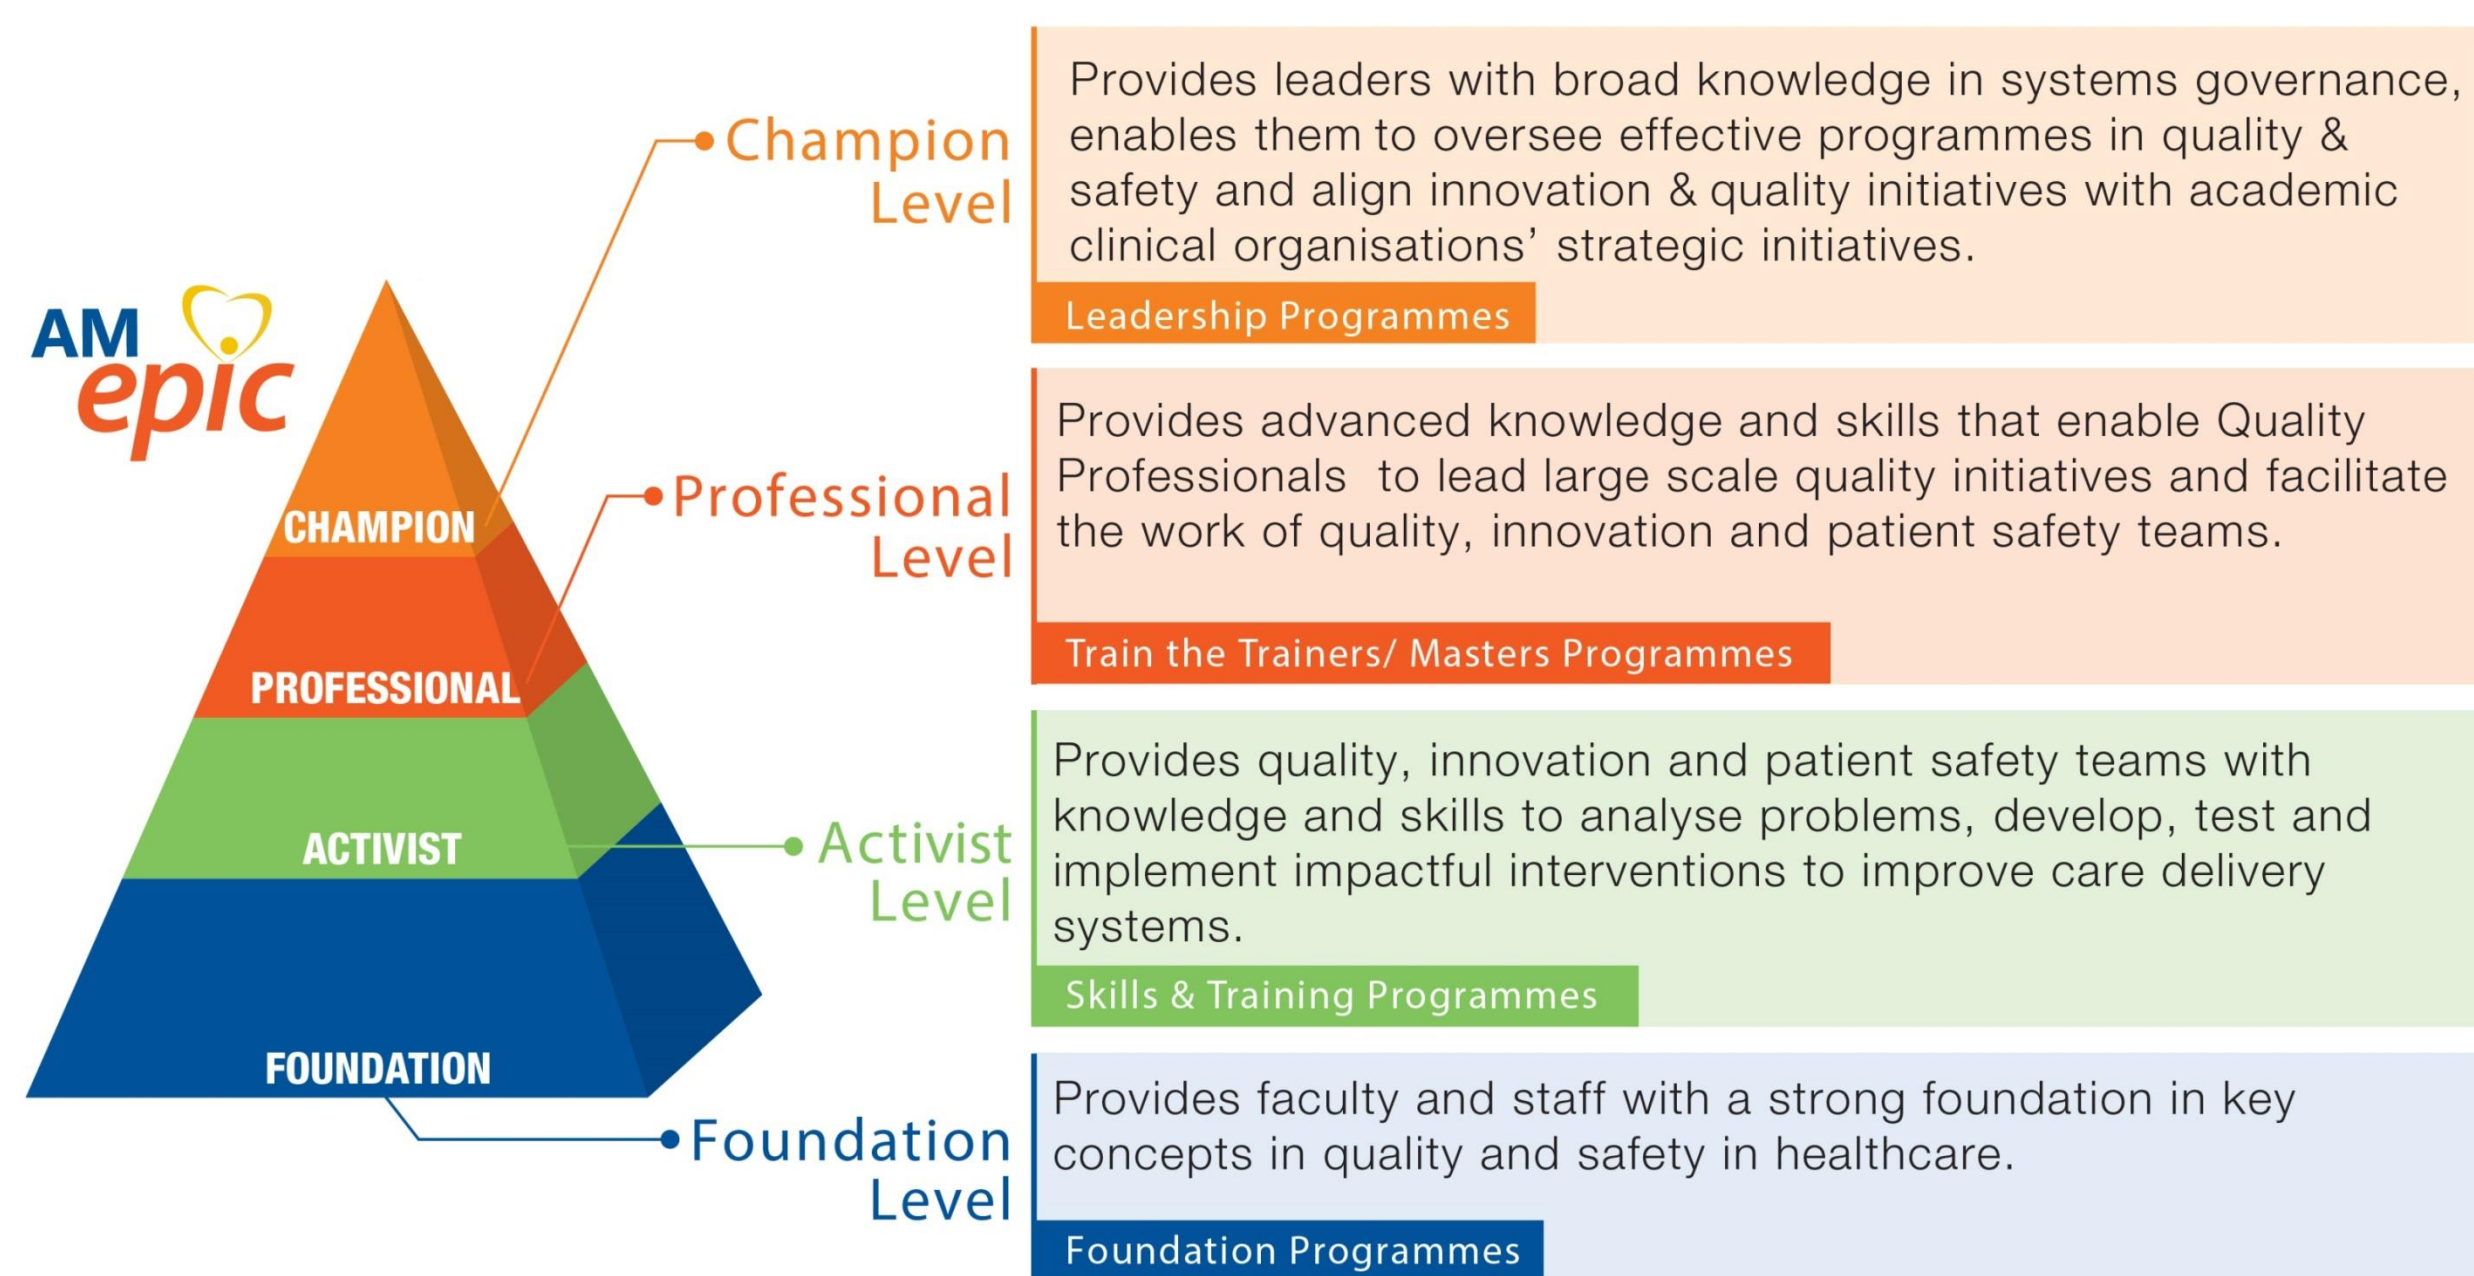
AM epic

CHAMPION

PROFESSIONAL

ACTIVIST

FOUNDATION

Champion Level

Provides leaders with broad knowledge in systems governance, enables them to oversee effective programmes in quality & safety and align innovation & quality initiatives with academic clinical organisations' strategic initiatives.

Leadership Programmes

Professional Level

Provides advanced knowledge and skills that enable Quality Professionals to lead large scale quality initiatives and facilitate the work of quality, innovation and patient safety teams.

Train the Trainers/ Masters Programmes

Activist Level

Provides quality, innovation and patient safety teams with knowledge and skills to analyse problems, develop, test and implement impactful interventions to improve care delivery systems.

Skills & Training Programmes

Foundation Level

Provides faculty and staff with a strong foundation in key concepts in quality and safety in healthcare.

Foundation Programmes